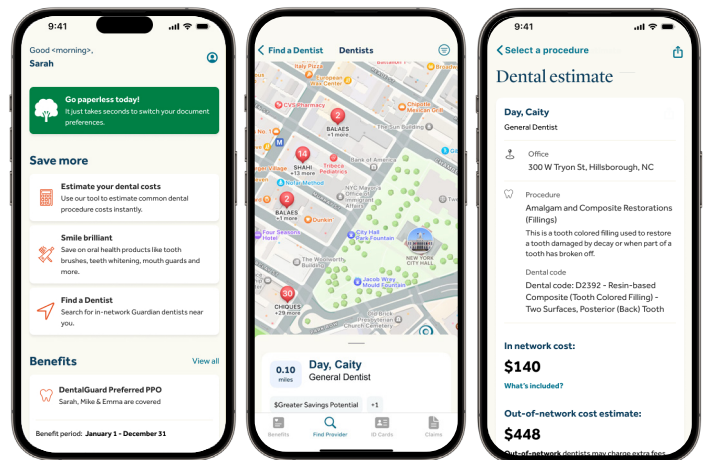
9:41

Good <morning>,
Sarah

Go paperless today!
It just takes seconds to switch your document preferences.

Save more

Estimate your dental costs
Use our tool to estimate common dental procedure costs instantly.

Smile brilliant
Save on oral health products like tooth brushes, teeth whitening, mouth guards and more.

Find a Dentist
Search for in-network Guardian dentists near you.

Benefits
View all

DentalGuard Preferred PPO
Sarah, Mike & Emma are covered

Benefit period: January 1 - December 31

9:41

Find a Dentist
Dentists

Italy Pizza
European Wax Center
City Hall
CVS Pharmacy
Chipotle Mexican Grill
The Sun Building
2
BALAES
+1 more
14
SHAHI
+13 more
Tribeca Pediatrics
Bank of America
Nobu
Nobel Method
NYC Mayor's Office of Immigrant Affairs
2
BALAES
+1 more
Dunkin'
Four Seasons Hotel
City Hall Park Fountain
NEW YORK CITY HALL
The Woolworth Building
Jacob Wrey Mould Fountain
30
CHIQUES
+29 more
Church Cemetery

0.10 miles
Day, Caity
General Dentist

$Greater Savings Potential
+1

Benefits
Find Provider
ID Cards
Claims

9:41

Select a procedure

Dental estimate

Day, Caity
General Dentist

Office
300 W Tryon St, Hillsborough, NC

Procedure
Amalgam and Composite Restorations (Fillings)
This is a tooth colored filling used to restore a tooth damaged by decay or when part of a tooth has broken off.

Dental code
Dental code: D2392 - Resin-based Composite (Tooth Colored Filling) - Two Surfaces, Posterior (Back) Tooth

In network cost:
$140
What's included?

Out-of-network cost estimate:
$448
Out-of-network dentists may charge extra fees